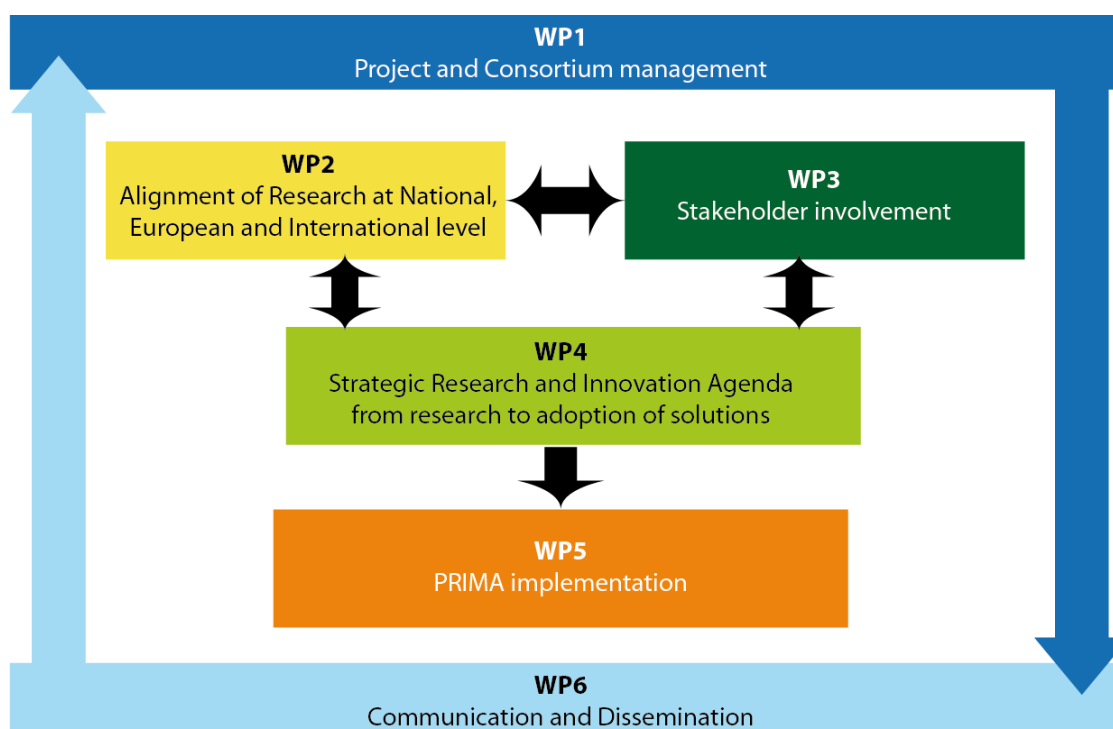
WP1
Project and Consortium management

WP2
Alignment of Research at National, European and International level

WP3
Stakeholder involvement

WP4
Strategic Research and Innovation Agenda from research to adoption of solutions

WP5
PRIMA implementation

WP6
Communication and Dissemination